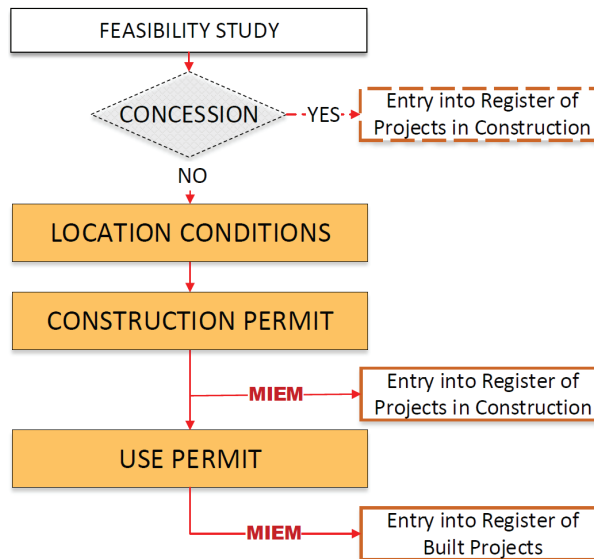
FEASIBILITY STUDY

CONCESSION

YES

Entry into Register of Projects in Construction

NO

LOCATION CONDITIONS

CONSTRUCTION PERMIT

MIEM

Entry into Register of Projects in Construction

USE PERMIT

MIEM

Entry into Register of Built Projects